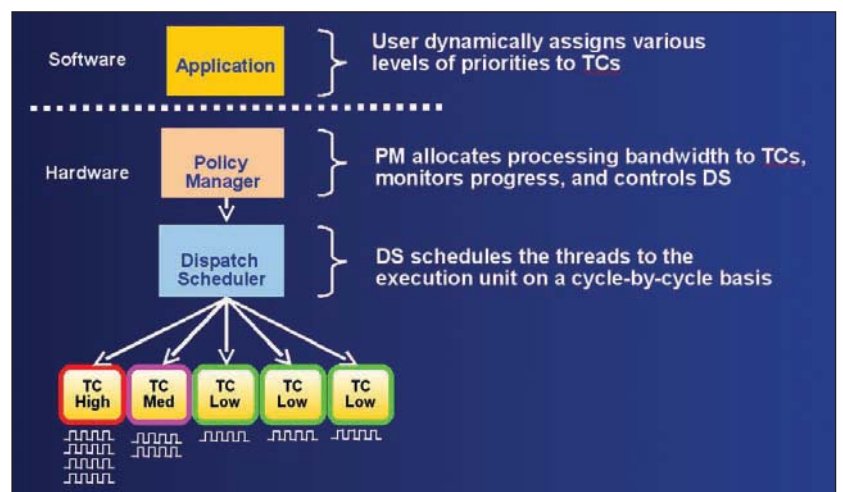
Software

Application

User dynamically assigns various levels of priorities to TCs

Hardware

Policy Manager

PM allocates processing bandwidth to TCs, monitors progress, and controls DS

Dispatch Scheduler

DS schedules the threads to the execution unit on a cycle-by-cycle basis

TC High

TC Med

TC Low

TC Low

TC Low